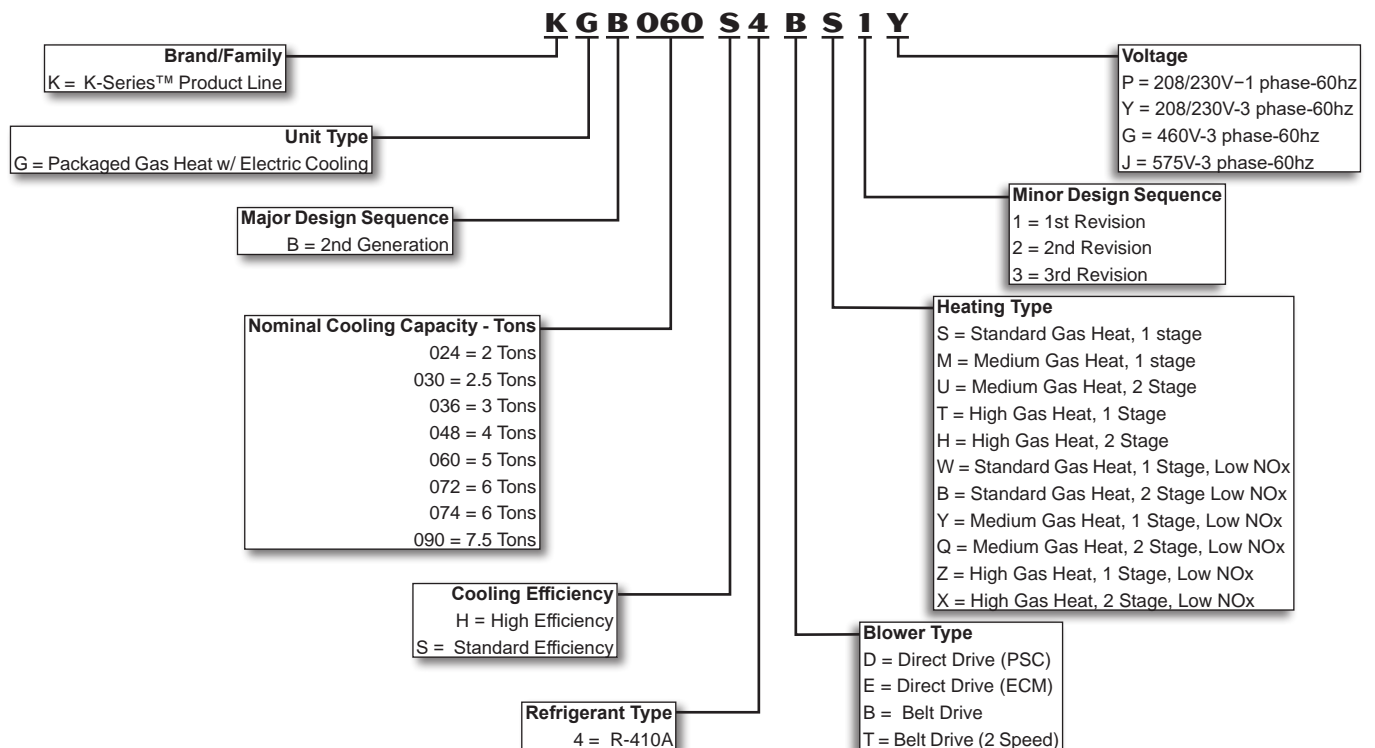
K G B 060 S 4 B S 1 Y

Brand/Family
K = K-Series™ Product Line

Unit Type
G = Packaged Gas Heat w/ Electric Cooling

Major Design Sequence
B = 2nd Generation

Nominal Cooling Capacity - Tons
024 = 2 Tons
030 = 2.5 Tons
036 = 3 Tons
048 = 4 Tons
060 = 5 Tons
072 = 6 Tons
074 = 6 Tons
090 = 7.5 Tons

Cooling Efficiency
H = High Efficiency
S = Standard Efficiency

Refrigerant Type
4 = R-410A

Voltage
P = 208/230V−1 phase-60hz
Y = 208/230V-3 phase-60hz
G = 460V-3 phase-60hz
J = 575V-3 phase-60hz

Minor Design Sequence
1 = 1st Revision
2 = 2nd Revision
3 = 3rd Revision

Heating Type
S = Standard Gas Heat, 1 stage
M = Medium Gas Heat, 1 stage
U = Medium Gas Heat, 2 Stage
T = High Gas Heat, 1 Stage
H = High Gas Heat, 2 Stage
W = Standard Gas Heat, 1 Stage, Low NOx
B = Standard Gas Heat, 2 Stage Low NOx
Y = Medium Gas Heat, 1 Stage, Low NOx
Q = Medium Gas Heat, 2 Stage, Low NOx
Z = High Gas Heat, 1 Stage, Low NOx
X = High Gas Heat, 2 Stage, Low NOx

Blower Type
D = Direct Drive (PSC)
E = Direct Drive (ECM)
B = Belt Drive
T = Belt Drive (2 Speed)